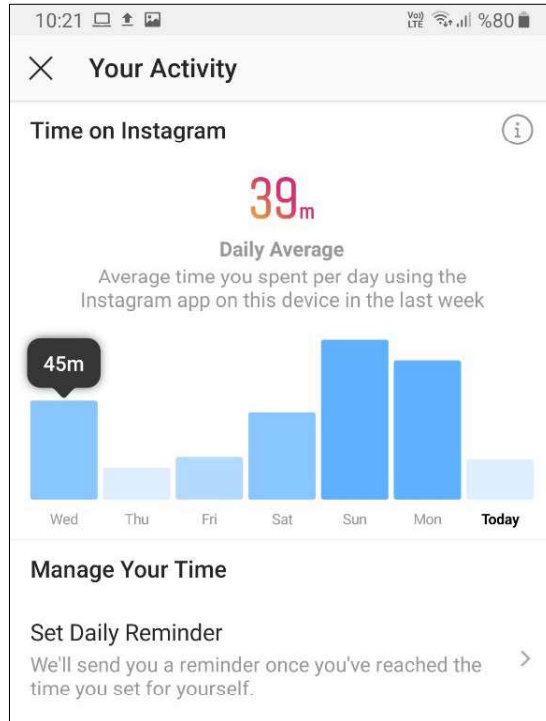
10:21

Vo) LTE %80

Your Activity

Time on Instagram

39m

Daily Average

Average time you spent per day using the Instagram app on this device in the last week

45m

Wed Thu Fri Sat Sun Mon Today

Manage Your Time

Set Daily Reminder

We'll send you a reminder once you've reached the time you set for yourself.